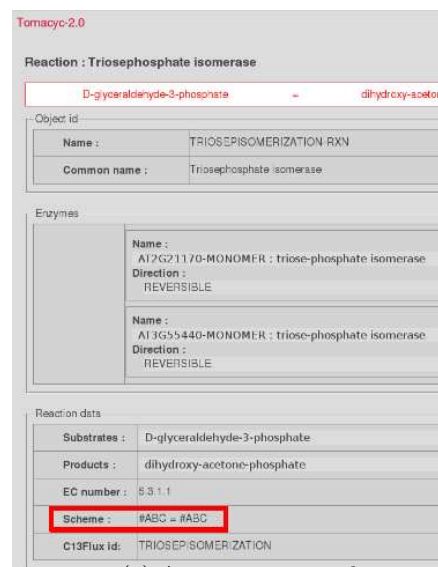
Tomacyc-2.0

Reaction : Triosephosphate isomerase

D-glyceraldehyde-3-phosphate = dihydroxy-aceto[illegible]

Object id

| Name : | TRIOSEPISOMERIZATION-RXN |
|---|---|
| Common name : | Triosephosphate isomerase |

Enzymes

Name :
AT2G21170-MONOMER : triose-phosphate isomerase
Direction :
REVERSIBLE

Name :
AT3G55440-MONOMER : triose-phosphate isomerase
Direction :
REVERSIBLE

Reaction data

| Substrates : | D-glyceraldehyde-3-phosphate |
|---|---|
| Products : | dihydroxy-acetone-phosphate |
| EC number : | 5.3.1.1 |
| Scheme : | #ABC = #ABC |
| C13Flux id: | TRIOSEPISOMERIZATION |